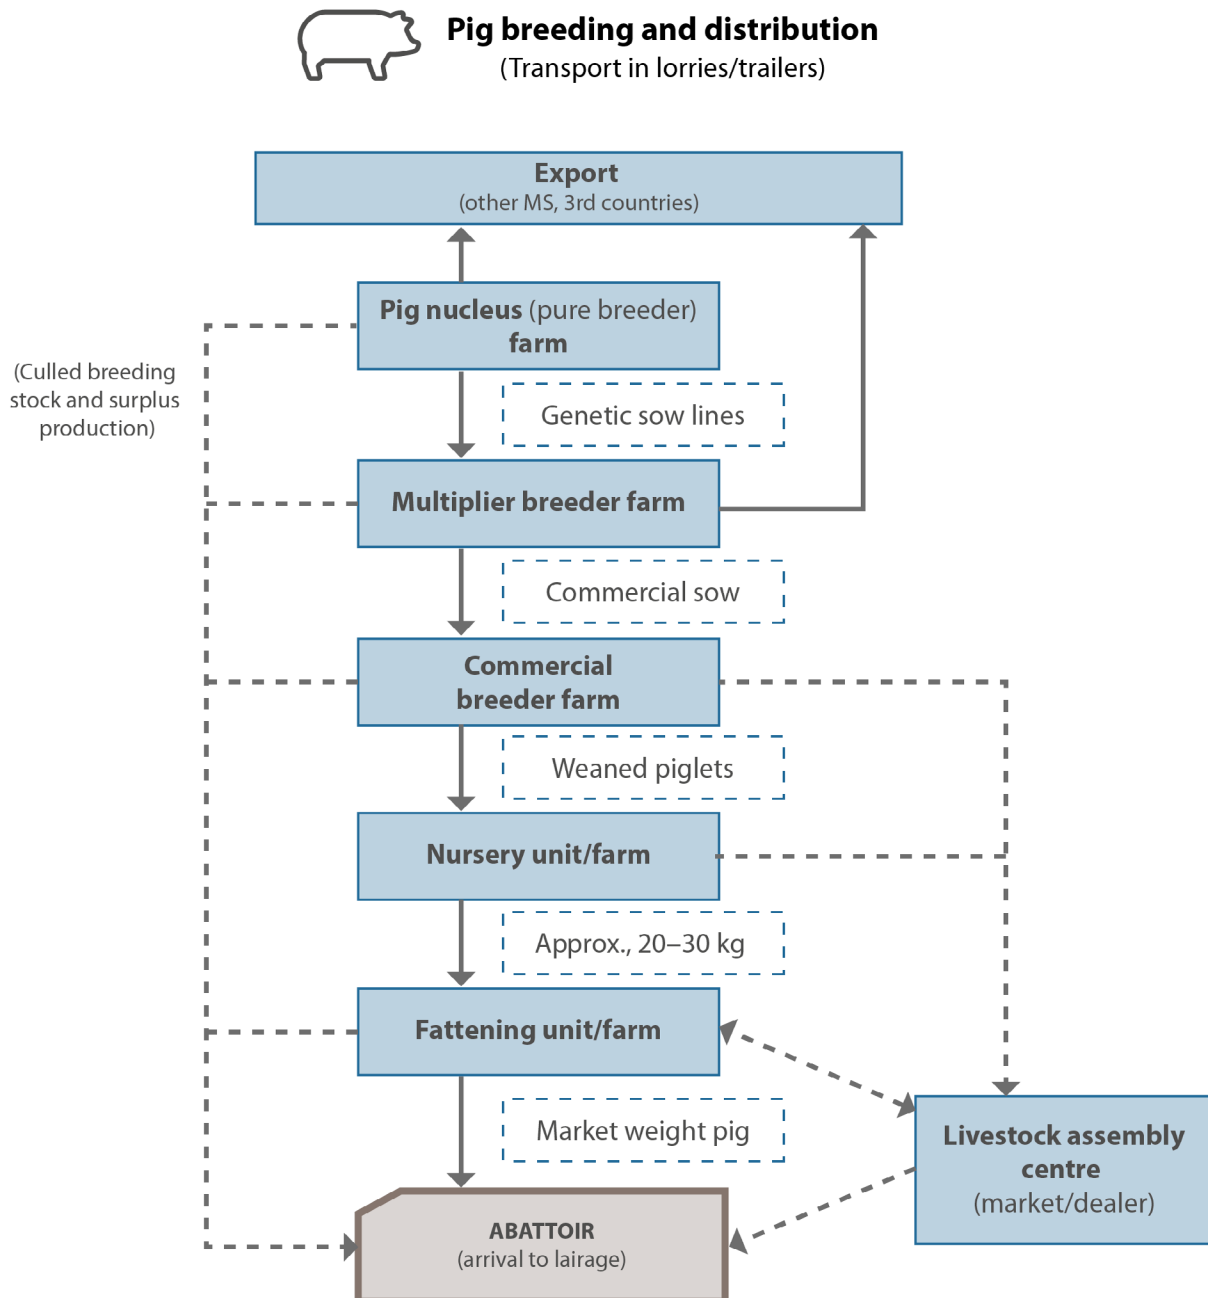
Pig breeding and distribution
(Transport in lorries/trailers)

Export
(other MS, 3rd countries)

Pig nucleus (pure breeder) farm

(Culled breeding stock and surplus production)

Genetic sow lines

Multiplier breeder farm

Commercial sow

Commercial breeder farm

Weaned piglets

Nursery unit/farm

Approx., 20–30 kg

Fattening unit/farm

Market weight pig

Livestock assembly centre
(market/dealer)

ABATTOIR
(arrival to lairage)